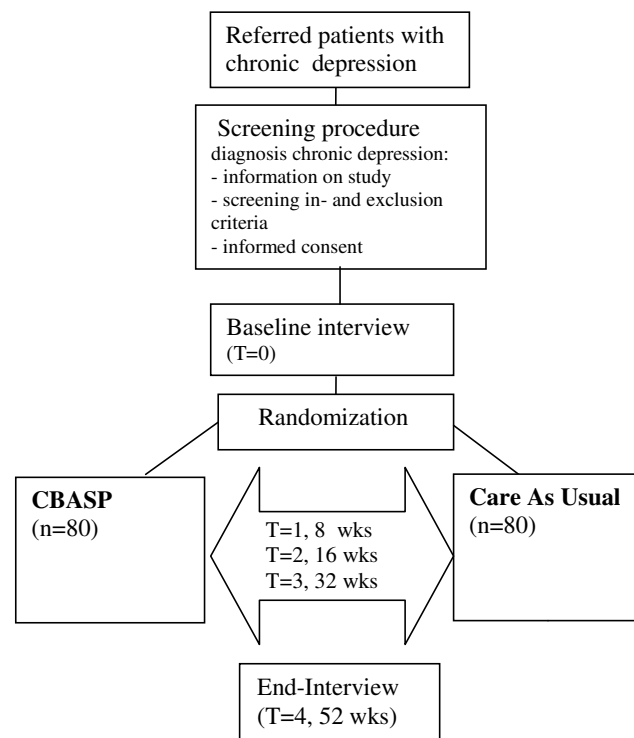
Referred patients with chronic depression

Screening procedure
diagnosis chronic depression:
- information on study
- screening in- and exclusion criteria
- informed consent

Baseline interview
(T=0)

Randomization

**CBASP**
(n=80)

T=1, 8 wks
T=2, 16 wks
T=3, 32 wks

**Care As Usual**
(n=80)

End-Interview
(T=4, 52 wks)